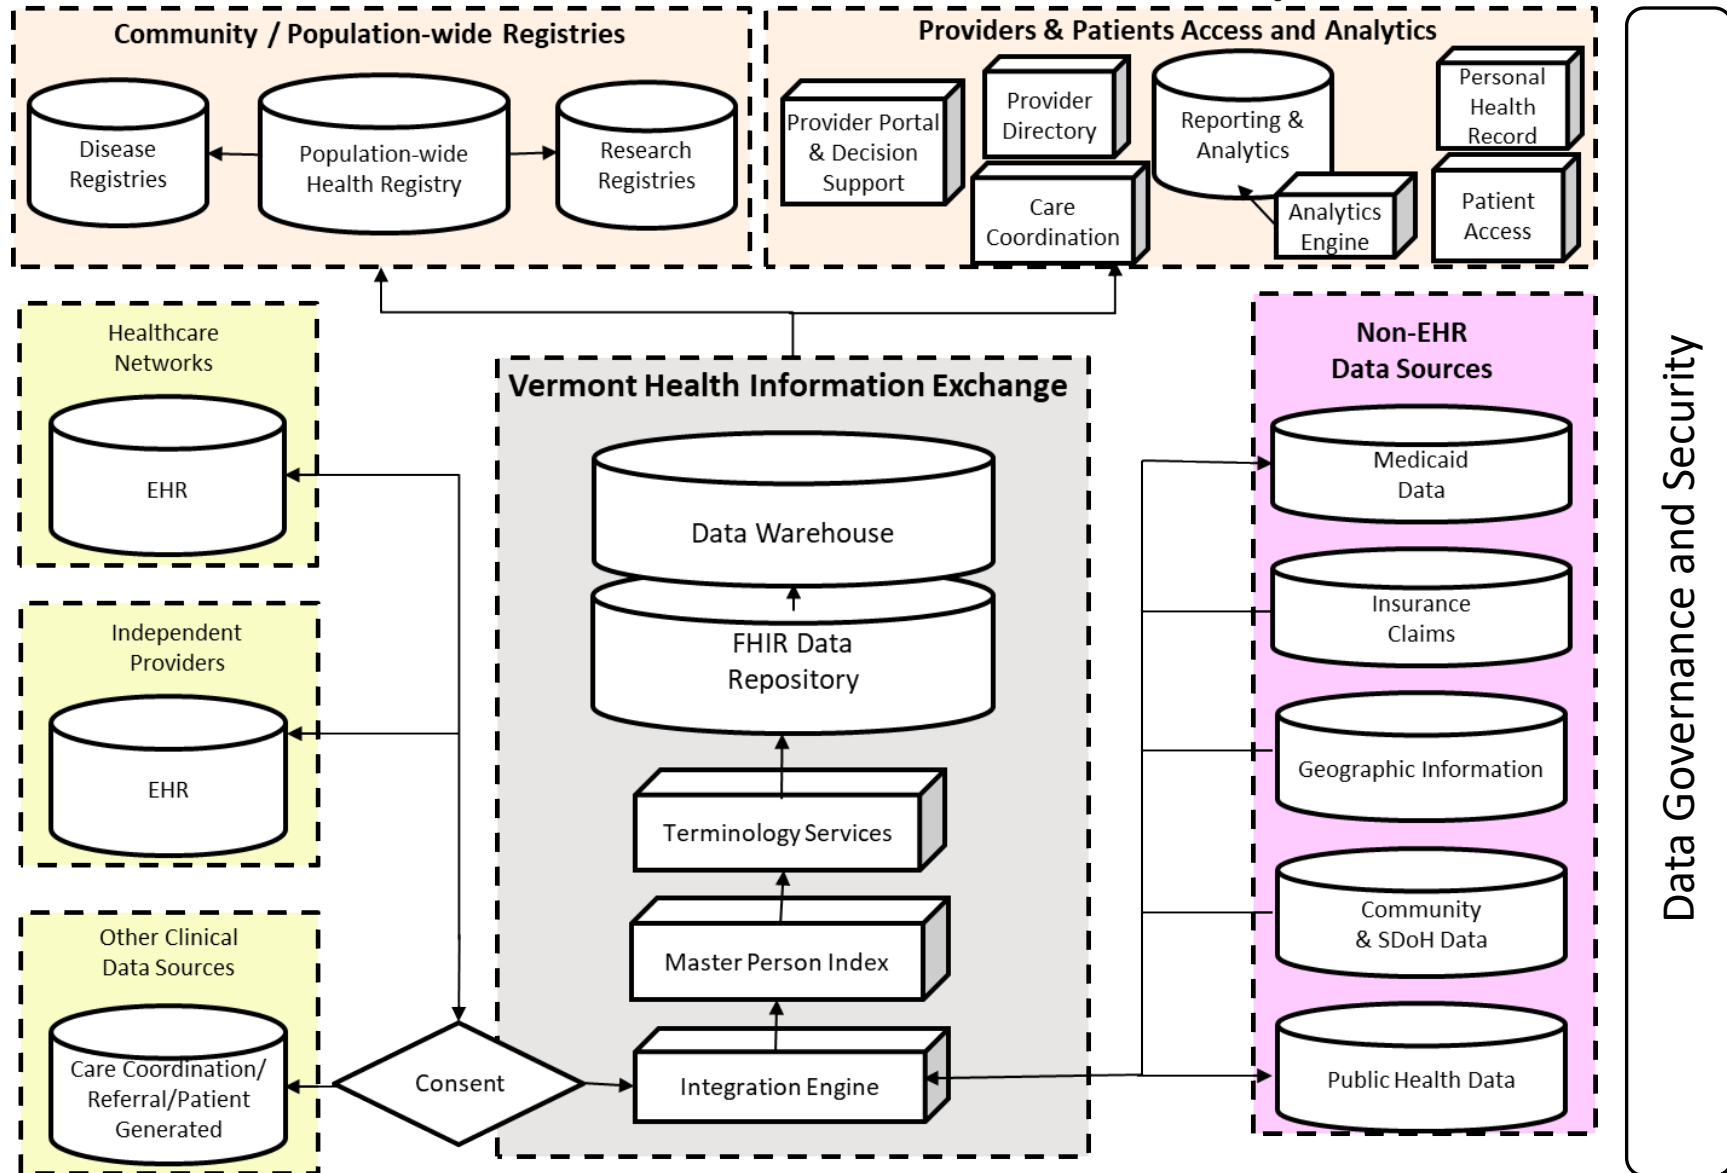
Community / Population-wide Registries

Disease Registries

Population-wide Health Registry

Research Registries

Providers & Patients Access and Analytics

Provider Portal & Decision Support

Provider Directory

Care Coordination

Reporting & Analytics

Analytics Engine

Personal Health Record

Patient Access

Healthcare Networks

EHR

Independent Providers

EHR

Other Clinical Data Sources

Care Coordination/ Referral/Patient Generated

Consent

Vermont Health Information Exchange

Data Warehouse

FHIR Data Repository

Terminology Services

Master Person Index

Integration Engine

Non-EHR Data Sources

Medicaid Data

Insurance Claims

Geographic Information

Community & SDoH Data

Public Health Data

Data Governance and Security